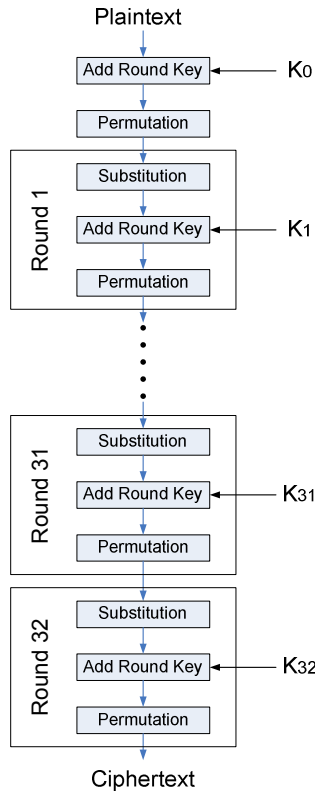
Plaintext

Add Round Key

$K_0$

Permutation

Round 1

Substitution

Add Round Key

$K_1$

Permutation

Round 31

Substitution

Add Round Key

$K_{31}$

Permutation

Round 32

Substitution

Add Round Key

$K_{32}$

Permutation

Ciphertext